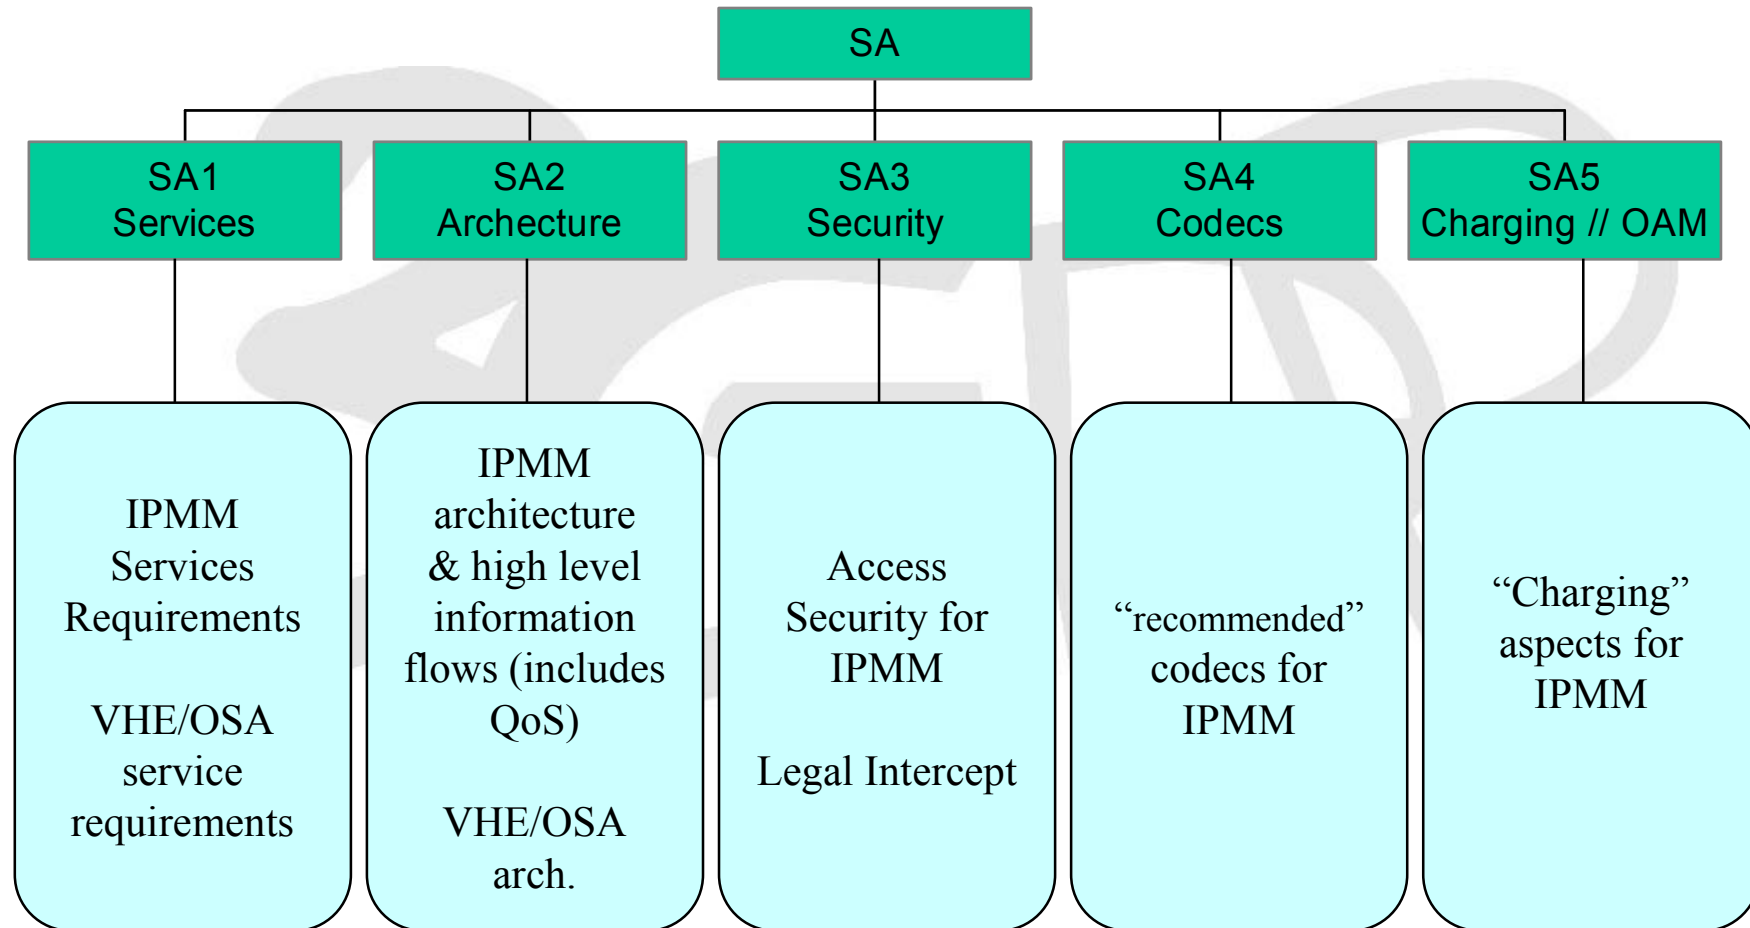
SA

SA1
Services

SA2
Archecture

SA3
Security

SA4
Codecs

SA5
Charging // OAM

IPMM Services Requirements

VHE/OSA service requirements

IPMM architecture & high level information flows (includes QoS)

VHE/OSA arch.

Access Security for IPMM

Legal Intercept

“recommended” codecs for IPMM

“Charging” aspects for IPMM